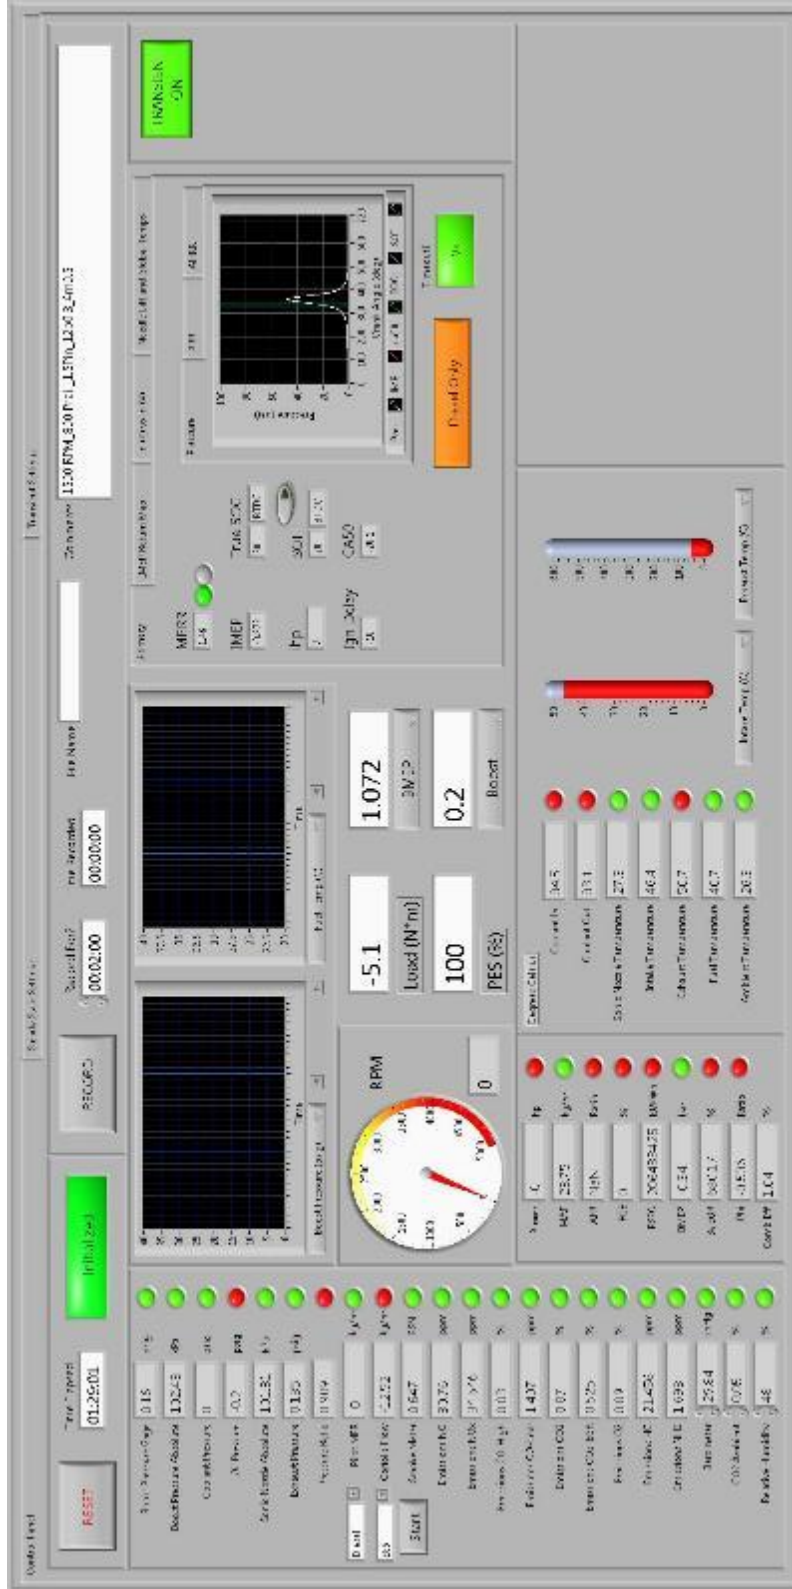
Control Panel

RESET

Time Elapsed
01:29:01

Initialized

RECORD

Record For
00:02:00

Time Recorded
00:00:00

File Name

Comments
1500 RPM_8.20 Pct_15Mn_1200 3_4m13

Steady State Settings

Transient Settings

TRANSIEN ON

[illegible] 0.15
Boost Pressure Absolute 102.48
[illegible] 0
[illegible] -0.2
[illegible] 101.82
Exhaust Pressure 0.185
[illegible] 0.004
Fuel MFR 0
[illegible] 12.22
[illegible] 0.647
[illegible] 89.76
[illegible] 2.976
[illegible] 0.03
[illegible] 1407
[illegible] 0.07
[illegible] 0.525
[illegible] 0.09
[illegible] 21.438
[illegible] 1.698
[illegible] 29.84
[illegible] 0.06
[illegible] 48

Start

Boost Pressure Gauge
Fuel Temp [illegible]
Time

RPM

0

-5.1
Load (N*m)
1.072
BMEP
100
PES (%)
0.2
Boost

Power 0
MAP 29.75
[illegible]
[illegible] 0
BSFC 206488425
BMEP 0.54
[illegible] 3007.7
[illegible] 115.16
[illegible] 1.04

Engine Temps
Coolant In 34.5
Coolant Out 38.1
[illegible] 27.8
Intake Temperature 46.4
Exhaust Temperature 50.7
Fuel Temperature 46.7
Ambient Temperature 26.3

Intake Temp (C)
Exhaust Temp (C)

Primary
Ideal Modulation
Cylinder Press
Modification and Intake Temps

MFR
IMEP
Pp
Ign. delay
Total SOC
SOI
CA50

Pressure
Crank Angle (deg)
Diesel Only
Transient
Yes